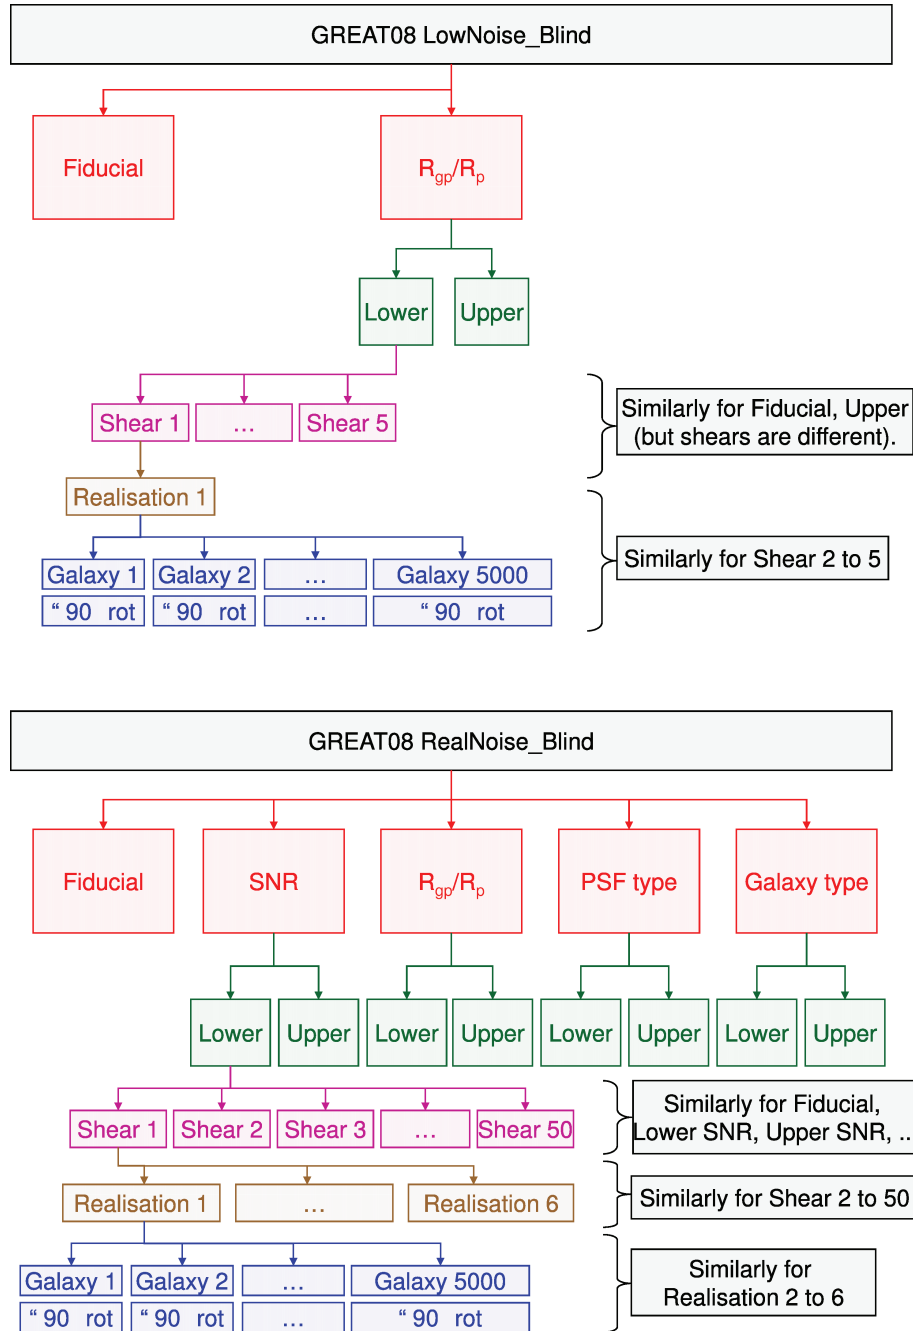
GREAT08 LowNoise_Blind

Fiducial

$R_{gp}/R_p$

Lower

Upper

Shear 1

…

Shear 5

Similarly for Fiducial, Upper (but shears are different).

Realisation 1

Galaxy 1

Galaxy 2

…

Galaxy 5000

“ 90 rot

“ 90 rot

…

“ 90 rot

Similarly for Shear 2 to 5

GREAT08 RealNoise_Blind

Fiducial

SNR

$R_{gp}/R_p$

PSF type

Galaxy type

Lower

Upper

Lower

Upper

Lower

Upper

Lower

Upper

Shear 1

Shear 2

Shear 3

…

Shear 50

Similarly for Fiducial, Lower SNR, Upper SNR, ..

Realisation 1

…

Realisation 6

Similarly for Shear 2 to 50

Galaxy 1

Galaxy 2

…

Galaxy 5000

“ 90 rot

“ 90 rot

…

“ 90 rot

Similarly for Realisation 2 to 6